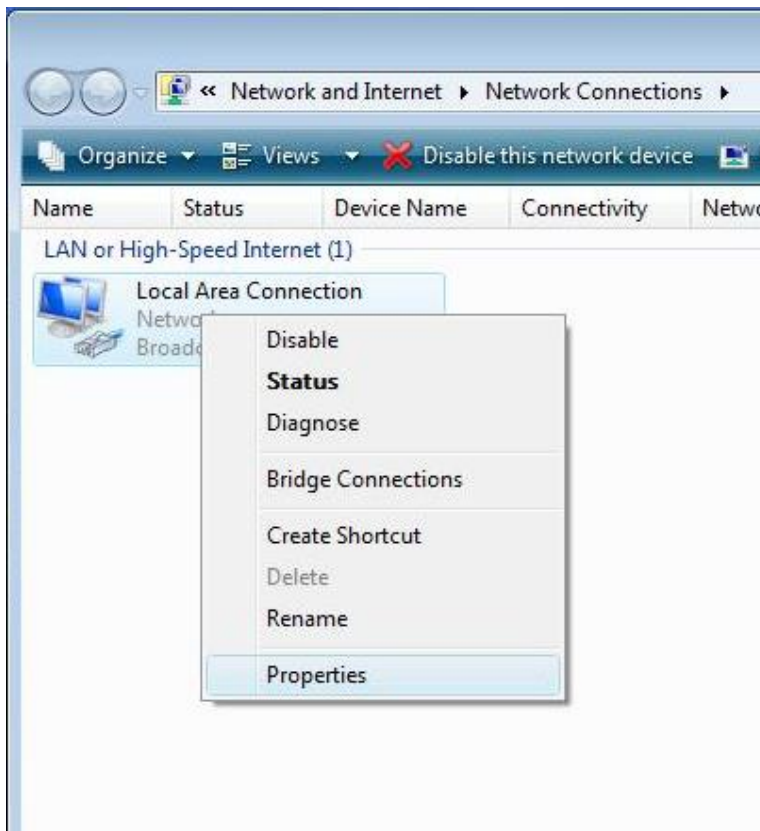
« Network and Internet ▸ Network Connections ▸

Organize ▾ Views ▾ Disable this network device

Name Status Device Name Connectivity Netwo

LAN or High-Speed Internet (1)

Local Area Connection
Netwo
Broadc

Disable
Status
Diagnose
Bridge Connections
Create Shortcut
Delete
Rename
Properties